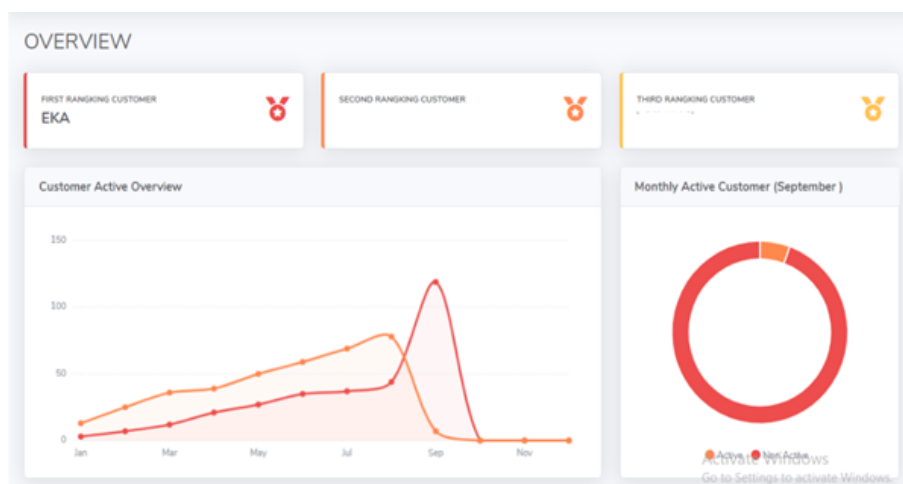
OVERVIEW

FIRST RANGKING CUSTOMER
EKA

SECOND RANGKING CUSTOMER

THIRD RANGKING CUSTOMER
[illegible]

Customer Active Overview

150
100
50
0
Jan
Mar
May
Jul
Sep
Nov

Monthly Active Customer (September )

Active Non Active

Activate Windows
Go to Settings to activate Windows.